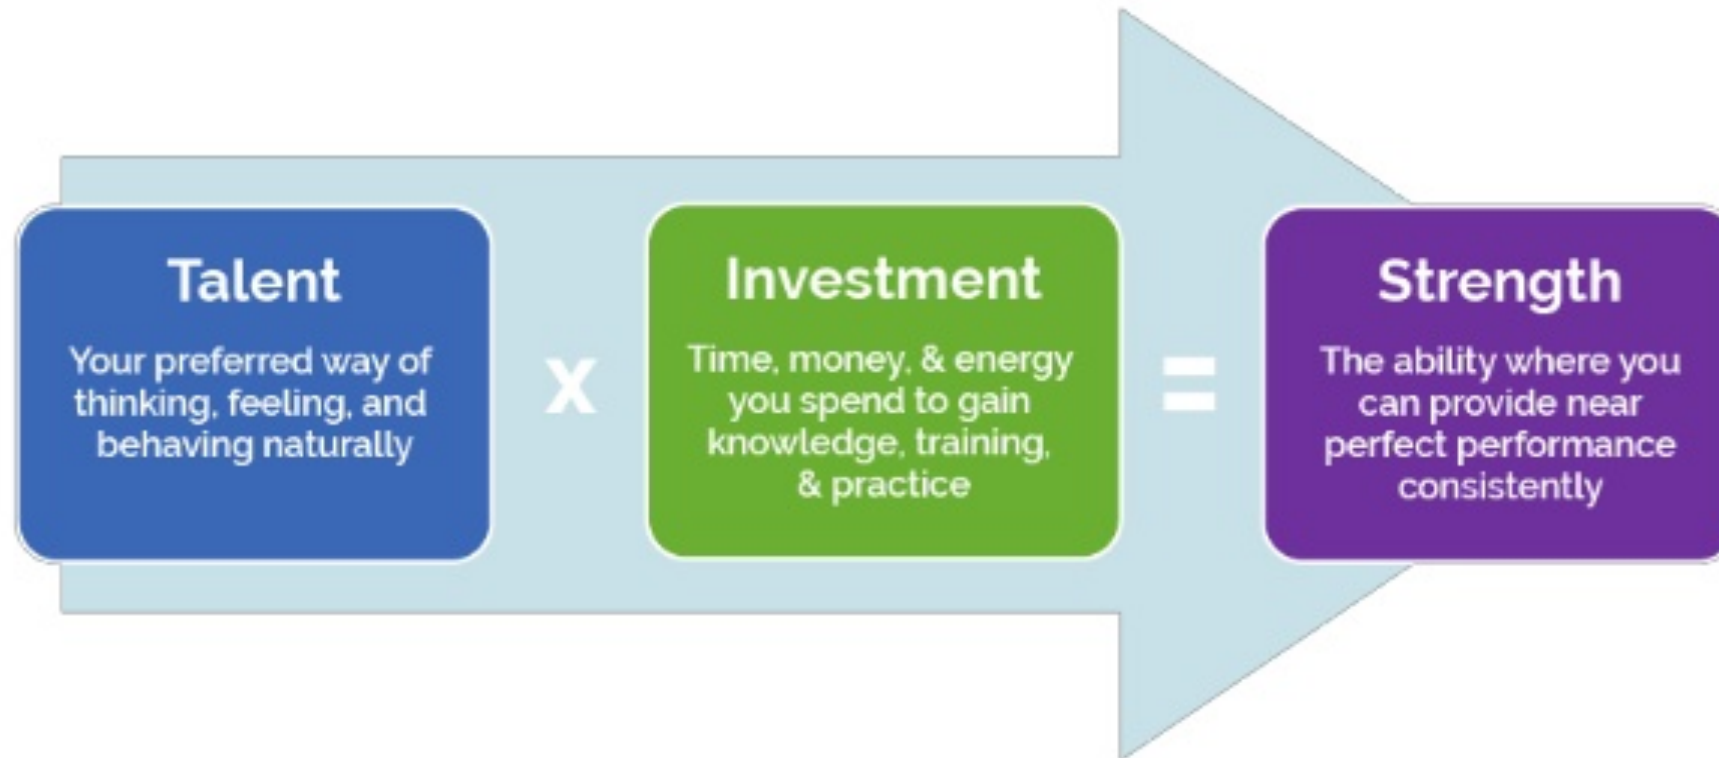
Talent

Your preferred way of thinking, feeling, and behaving naturally

x

Investment

Time, money, & energy you spend to gain knowledge, training, & practice

=

Strength

The ability where you can provide near perfect performance consistently